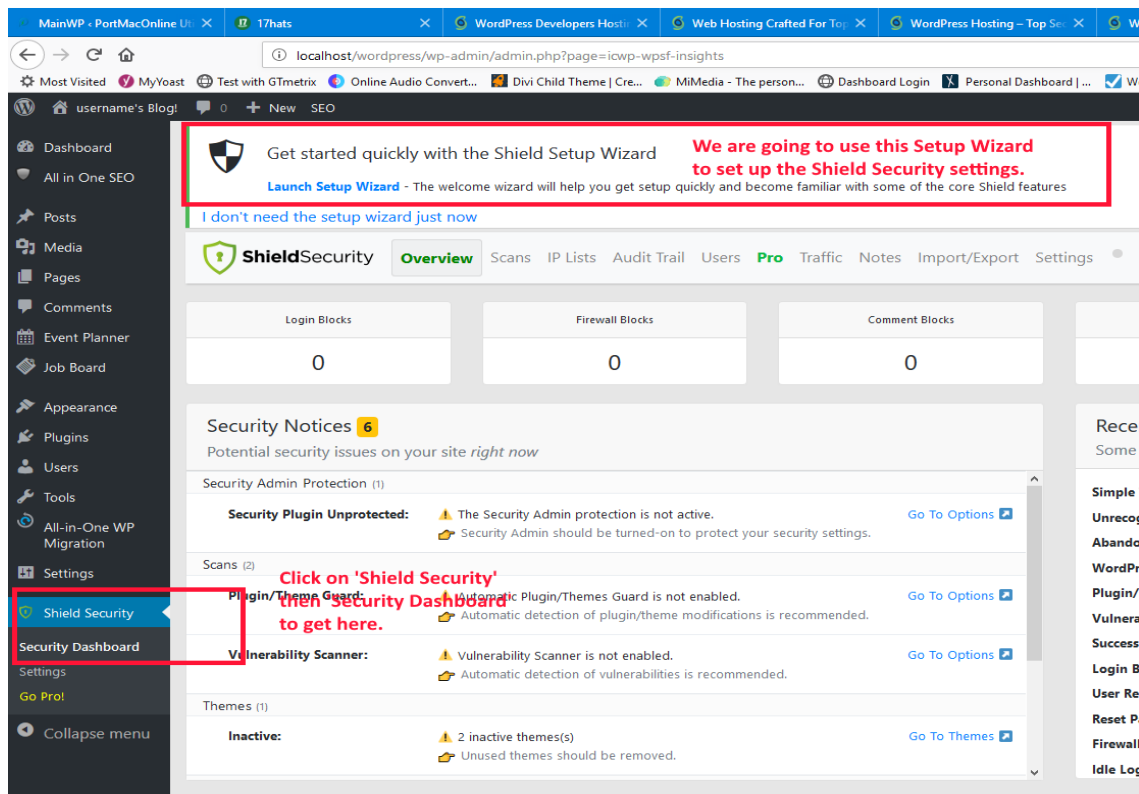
MainWP ‹ PortMacOnline Ut ✕ 17hats ✕ WordPress Developers Hostin ✕ Web Hosting Crafted For Top ✕ WordPress Hosting – Top Sec ✕ W

localhost/wordpress/wp-admin/admin.php?page=icwp-wpsf-insights

Most Visited MyYoast Test with GTmetrix Online Audio Convert... Divi Child Theme | Cre... MiMedia - The person... Dashboard Login Personal Dashboard | ... W

username's Blog! 0 New SEO

Dashboard
All in One SEO
Posts
Media
Pages
Comments
Event Planner
Job Board
Appearance
Plugins
Users
Tools
All-in-One WP Migration
Settings
Shield Security
Security Dashboard
Settings
Go Pro!
Collapse menu

Get started quickly with the Shield Setup Wizard

We are going to use this Setup Wizard to set up the Shield Security settings.

Launch Setup Wizard - The welcome wizard will help you get setup quickly and become familiar with some of the core Shield features

I don't need the setup wizard just now

ShieldSecurity Overview Scans IP Lists Audit Trail Users Pro Traffic Notes Import/Export Settings

| Login Blocks | Firewall Blocks | Comment Blocks |
|---|---|---|
| 0 | 0 | 0 |

Security Notices 6
Potential security issues on your site right now

Security Admin Protection (1)
Security Plugin Unprotected: The Security Admin protection is not active. Security Admin should be turned-on to protect your security settings. Go To Options

Scans (2)
Plugin/Theme Guard: Automatic Plugin/Themes Guard is not enabled. Automatic detection of plugin/theme modifications is recommended. Go To Options

Click on 'Shield Security' then 'Security Dashboard' to get here.

Vulnerability Scanner: Vulnerability Scanner is not enabled. Automatic detection of vulnerabilities is recommended. Go To Options

Themes (1)
Inactive: 2 inactive themes(s) Unused themes should be removed. Go To Themes

Rece
Some
Simple
Unrecog
Abando
WordPr
Plugin/
Vulnera
Success
Login B
User Re
Reset P
Firewall
Idle Log